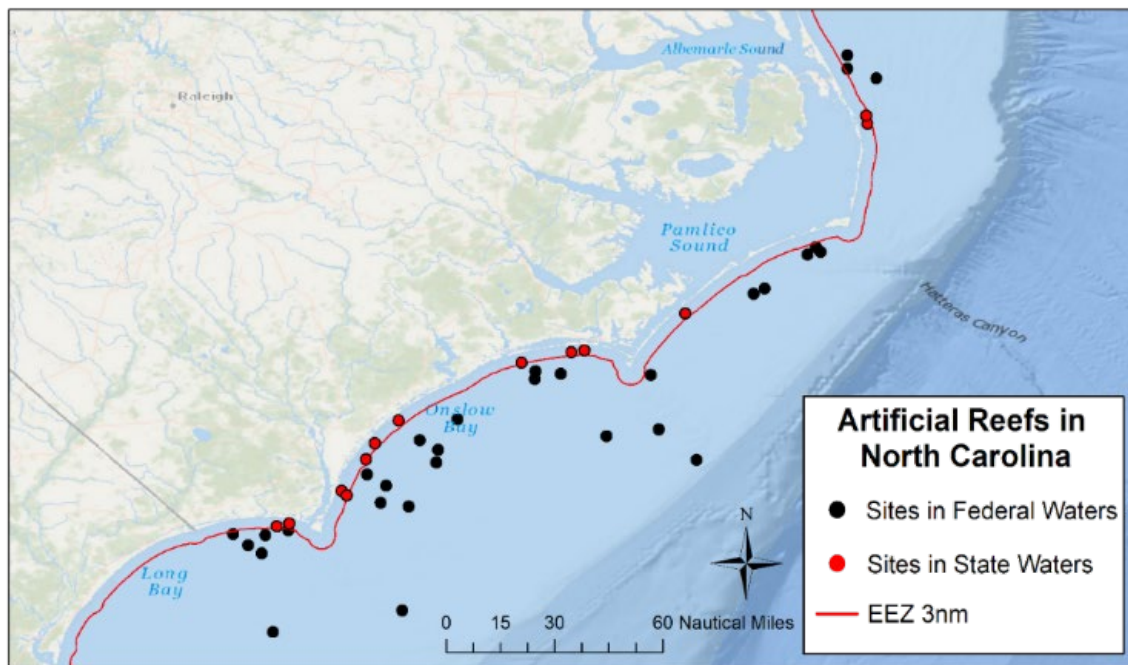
Albemarle Sound

Raleigh

Pamlico Sound

Hatteras Canyon

Onslow Bay

Long Bay

Artificial Reefs in North Carolina

Sites in Federal Waters

Sites in State Waters

EEZ 3nm

N

0 15 30 60 Nautical Miles